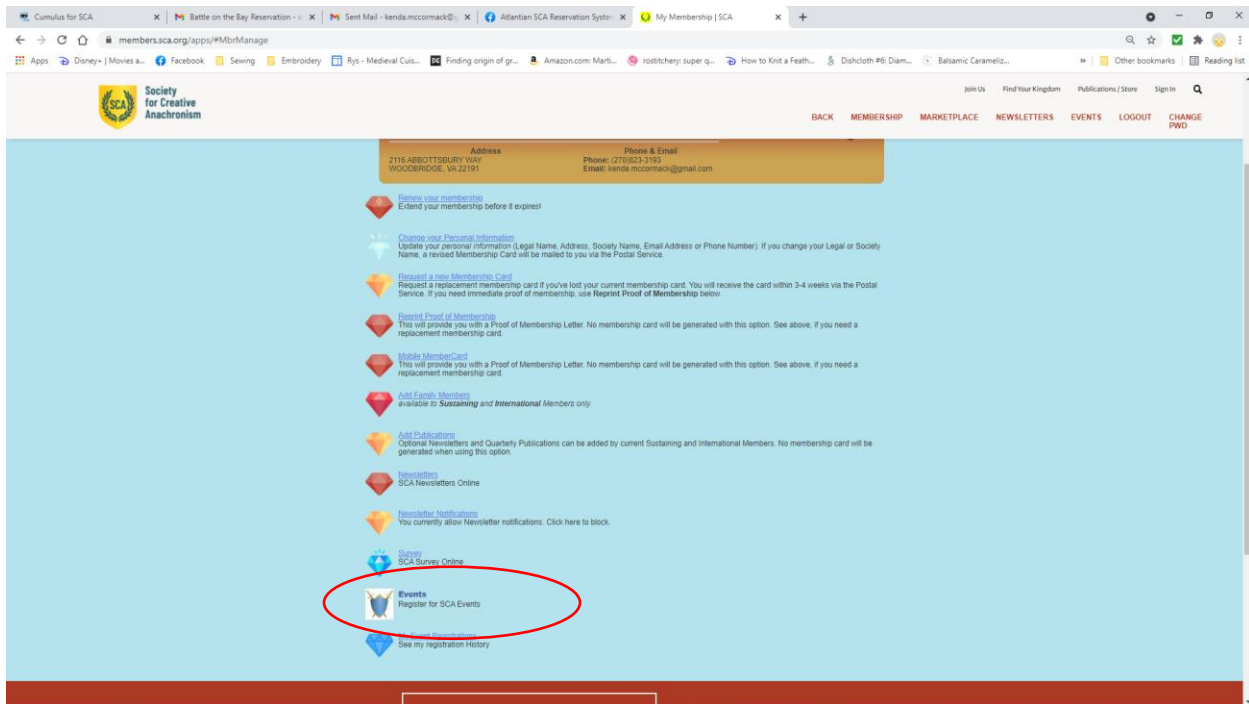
Cumulus for SCA | Battle on the Bay Reservation - | Sent Mail - kenda.mccormack@ | Atlantian SCA Reservation Syste | My Membership | SCA

members.sca.org/apps/#MbrManage

Apps | Disney+ | Movies a... | Facebook | Sewing | Embroidery | Rys - Medieval Cuis... | Finding origin of gr... | Amazon.com: Marti... | rostitchery: super q... | How to Knit a Feath... | Dishcloth #6: Diam... | Balsamic Carameliz... | Other bookmarks | Reading list

Society for Creative Anachronism

Join Us | Find Your Kingdom | Publications / Store | Sign In

BACK | MEMBERSHIP | MARKETPLACE | NEWSLETTERS | EVENTS | LOGOUT | CHANGE PWD

Address
2116 ABBOTTSBURY WAY
WOODBRIDGE, VA 22191

Phone & Email
Phone: (270)823-3193
Email: kenda.mccormack@gmail.com

Renew your membership
Extend your membership before it expires!

Change your Personal Information
Update your personal information (Legal Name, Address, Society Name, Email Address or Phone Number). If you change your Legal or Society Name, a revised Membership Card will be mailed to you via the Postal Service.

Request a new Membership Card
Request a replacement membership card if you've lost your current membership card. You will receive the card within 3-4 weeks via the Postal Service. If you need immediate proof of membership, use Reprint Proof of Membership below.

Reprint Proof of Membership
This will provide you with a Proof of Membership Letter. No membership card will be generated with this option. See above, if you need a replacement membership card.

Mobile MemberCard
This will provide you with a Proof of Membership Letter. No membership card will be generated with this option. See above, if you need a replacement membership card.

Add Family Members
available to Sustaining and International Members only

Add Publications
Optional Newsletters and Quarterly Publications can be added by current Sustaining and International Members. No membership card will be generated when using this option.

Newsletters
SCA Newsletters Online

Newsletter Notifications
You currently allow Newsletter notifications. Click here to block.

Survey
SCA Survey Online

Events
Register for SCA Events

My Event Registrations
See my registration History